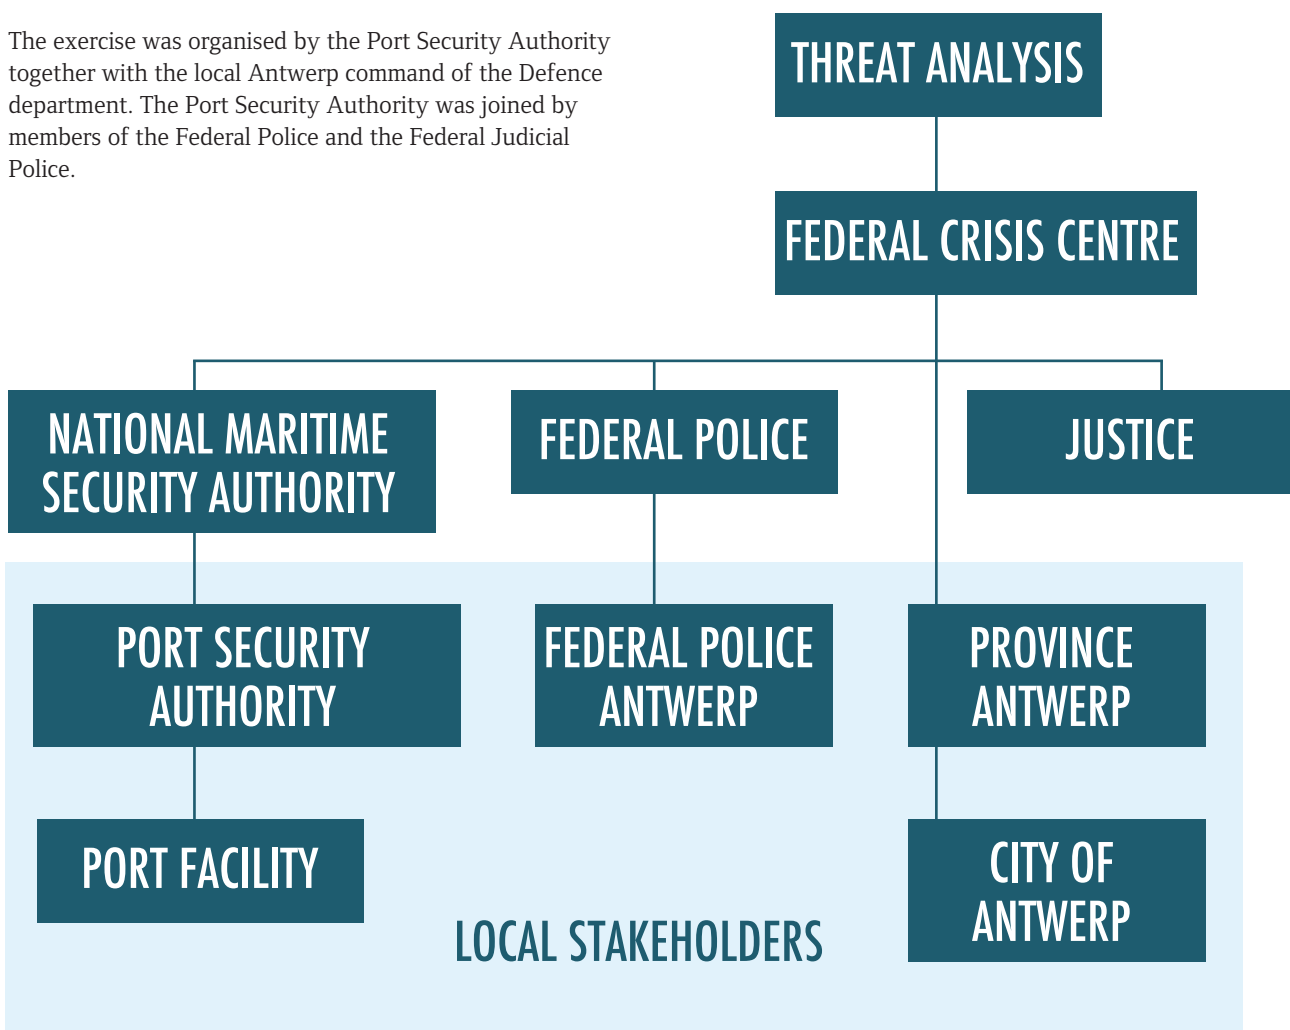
The exercise was organised by the Port Security Authority together with the local Antwerp command of the Defence department. The Port Security Authority was joined by members of the Federal Police and the Federal Judicial Police.

THREAT ANALYSIS

FEDERAL CRISIS CENTRE

NATIONAL MARITIME SECURITY AUTHORITY

FEDERAL POLICE

JUSTICE

PORT SECURITY AUTHORITY

FEDERAL POLICE ANTWERP

PROVINCE ANTWERP

PORT FACILITY

CITY OF ANTWERP

LOCAL STAKEHOLDERS